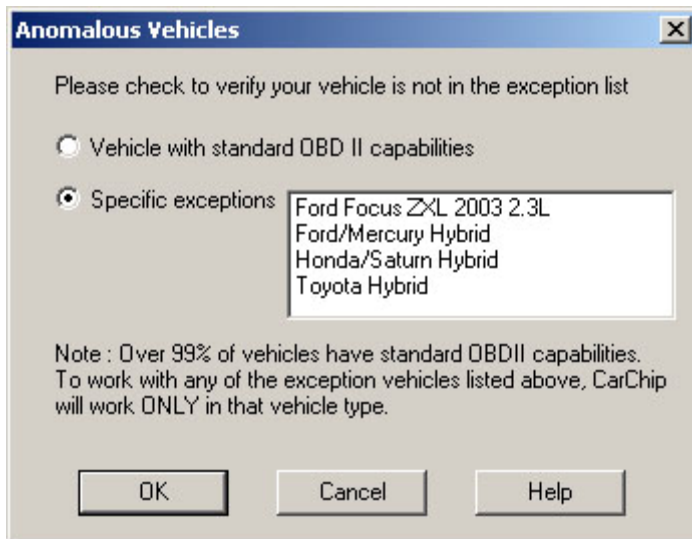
Anomalous Vehicles

X

Please check to verify your vehicle is not in the exception list

Vehicle with standard OBD II capabilities

Specific exceptions

Ford Focus ZXL 2003 2.3L
Ford/Mercury Hybrid
Honda/Saturn Hybrid
Toyota Hybrid

Note : Over 99% of vehicles have standard OBDII capabilities. To work with any of the exception vehicles listed above, CarChip will work ONLY in that vehicle type.

OK

Cancel

Help